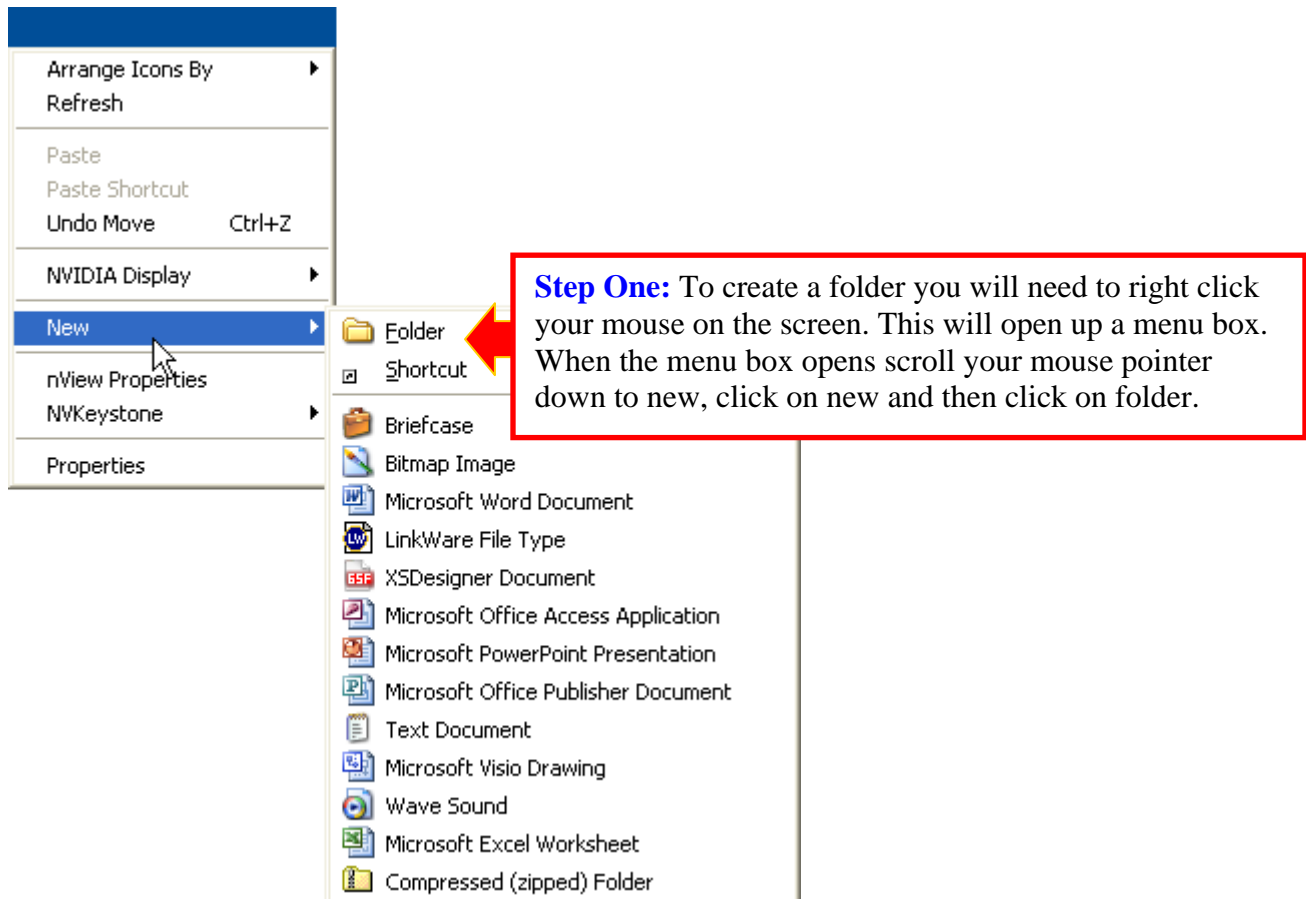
Arrange Icons By
Refresh

Paste
Paste Shortcut
Undo Move Ctrl+Z

NVIDIA Display

New

nView Properties
NVKeystone

Properties

Folder
Shortcut

Briefcase
Bitmap Image
Microsoft Word Document
LinkWare File Type
XSDesigner Document
Microsoft Office Access Application
Microsoft PowerPoint Presentation
Microsoft Office Publisher Document
Text Document
Microsoft Visio Drawing
Wave Sound
Microsoft Excel Worksheet
Compressed (zipped) Folder

**Step One:** To create a folder you will need to right click your mouse on the screen. This will open up a menu box. When the menu box opens scroll your mouse pointer down to new, click on new and then click on folder.